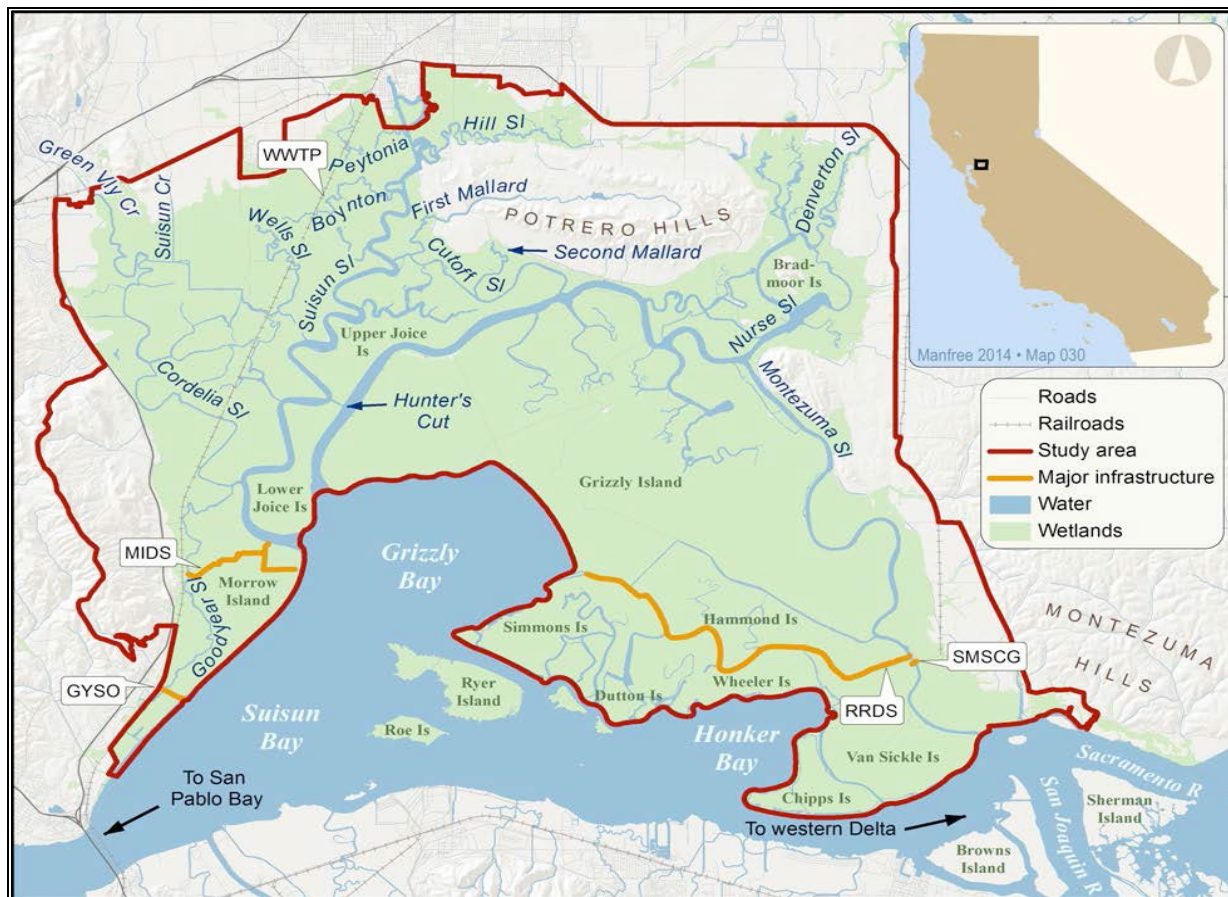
Green Vly Cr
Suisun Cr
WWTP
Peytonia
Hill Sl
Boynton
Wells Sl
First Mallard
POTRERO HILLS
Denverton Sl
Second Mallard
Cutoff Sl
Suisun Sl
Brad-moor Is
Upper Joice Is
Nurse Sl
Cordelia Sl
Hunter's Cut
Montezuma Sl
Grizzly Island
Lower Joice Is
MIDS
Grizzly Bay
Morrow Island
Goodyear Sl
Simmons Is
Hammond Is
MONTEZUMA HILLS
SMSCG
GYSO
Ryer Island
Dutton Is
Wheeler Is
RRDS
Suisun Bay
Roe Is
Honker Bay
Van Sickle Is
Sacramento R
To San Pablo Bay
Chipps Is
To western Delta
San Joaquin R
Sherman Island
Browns Island
Manfree 2014 • Map 030
Roads
Railroads
Study area
Major infrastructure
Water
Wetlands